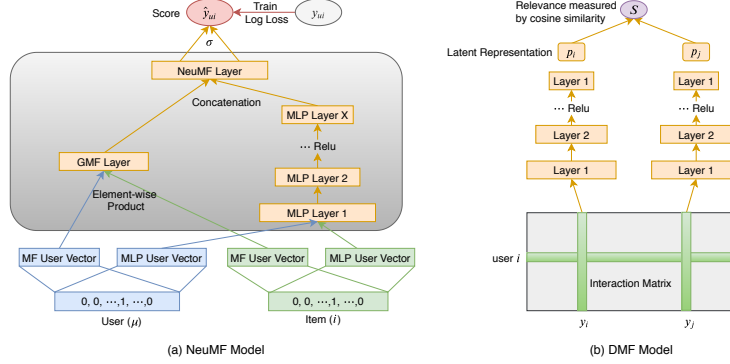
Score $\hat{y}_{ui}$ Train Log Loss $y_{ui}$

$\sigma$

NeuMF Layer

Concatenation

MLP Layer X

··· Relu

MLP Layer 2

GMF Layer

Element-wise Product

MLP Layer 1

MF User Vector | MLP User Vector | MF User Vector | MLP User Vector

0, 0, ···,1, ···,0 | 0, 0, ···,1, ···,0

User ($u$) | Item ($i$)

(a) NeuMF Model

Relevance measured by cosine similarity

$S$

Latent Representation $p_i$ $p_j$

Layer 1 | Layer 1

··· Relu | ··· Relu

Layer 2 | Layer 2

Layer 1 | Layer 1

user $i$

Interaction Matrix

$y_i$ $y_j$

(b) DMF Model